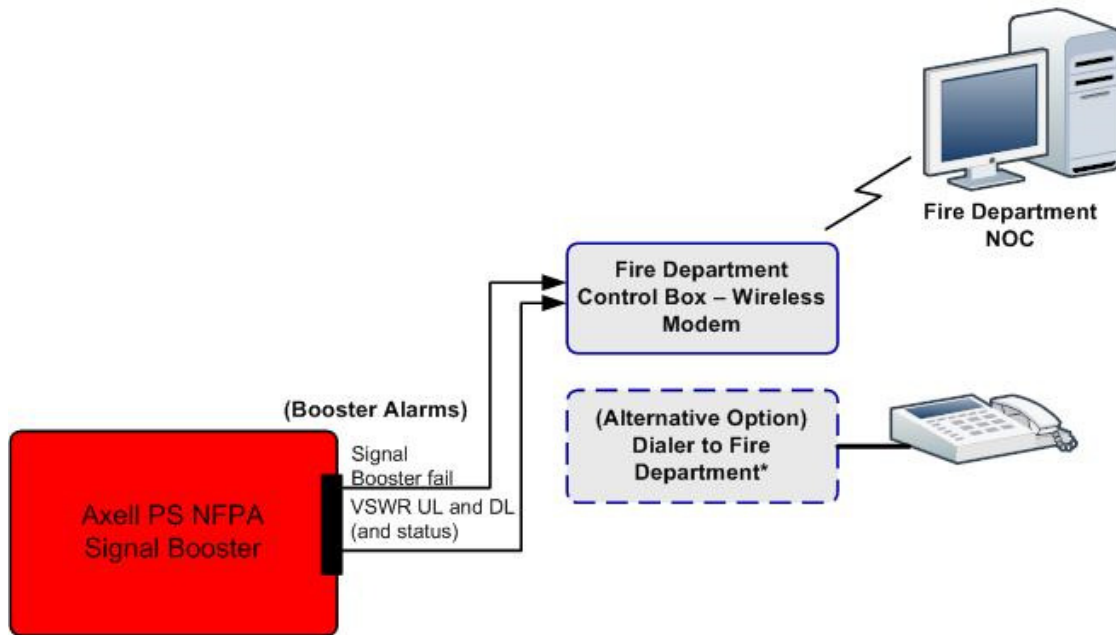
Fire Department NOC

Fire Department Control Box – Wireless Modem

(Booster Alarms)

(Alternative Option) Dialer to Fire Department*

Signal Booster fail

VSWR UL and DL (and status)

Axell PS NFPA Signal Booster